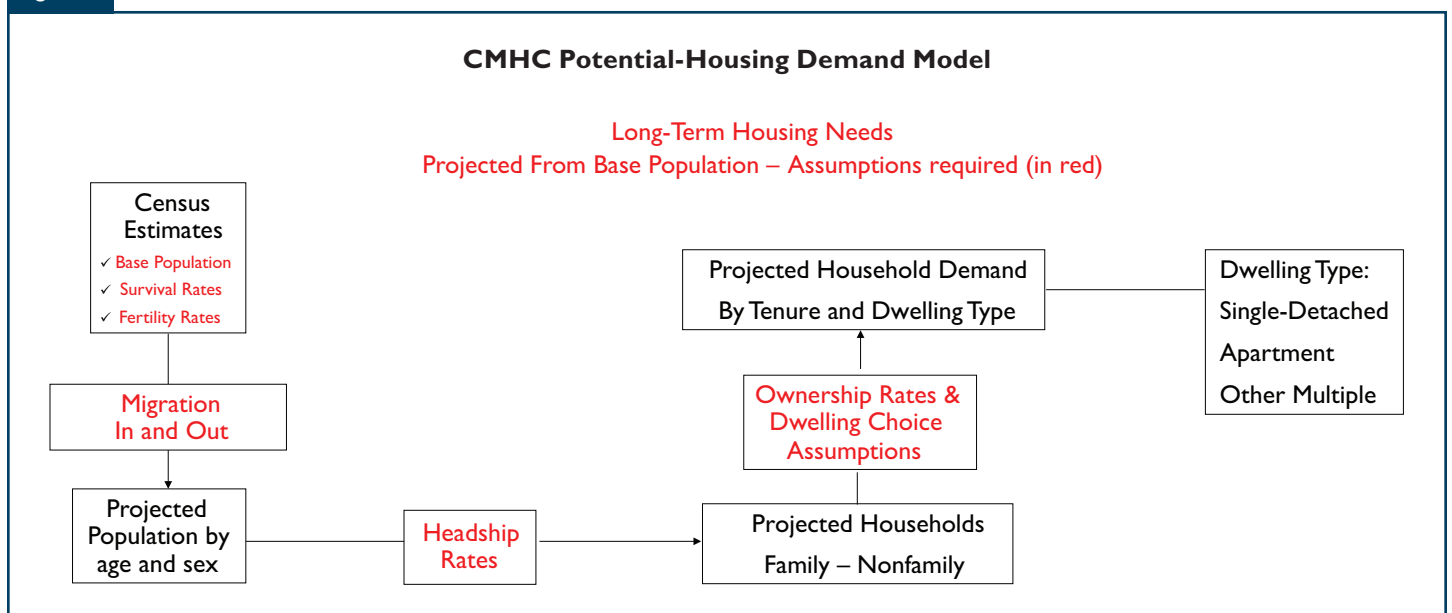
CMHC Potential-Housing Demand Model

Long-Term Housing Needs
Projected From Base Population – Assumptions required (in red)

Census Estimates
✓ Base Population
✓ Survival Rates
✓ Fertility Rates

Migration In and Out

Projected Population by age and sex

Headship Rates

Projected Households
Family – Nonfamily

Ownership Rates & Dwelling Choice Assumptions

Projected Household Demand
By Tenure and Dwelling Type

Dwelling Type:
Single-Detached
Apartment
Other Multiple